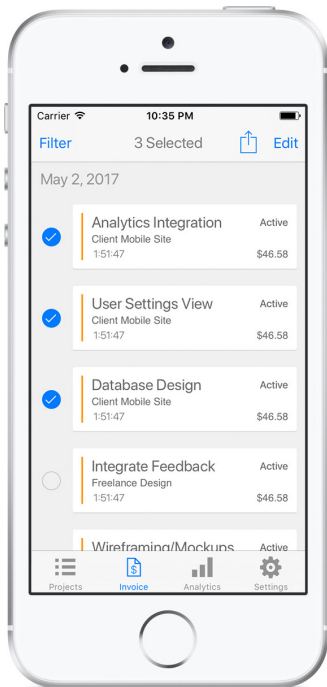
Carrier
10:35 PM

Filter
3 Selected
Edit

May 2, 2017

Analytics Integration
Active
Client Mobile Site
1:51:47
$46.58

User Settings View
Active
Client Mobile Site
1:51:47
$46.58

Database Design
Active
Client Mobile Site
1:51:47
$46.58

Integrate Feedback
Active
Freelance Design
1:51:47
$46.58

Wireframing/Mockups
Active

Projects
Invoice
Analytics
Settings